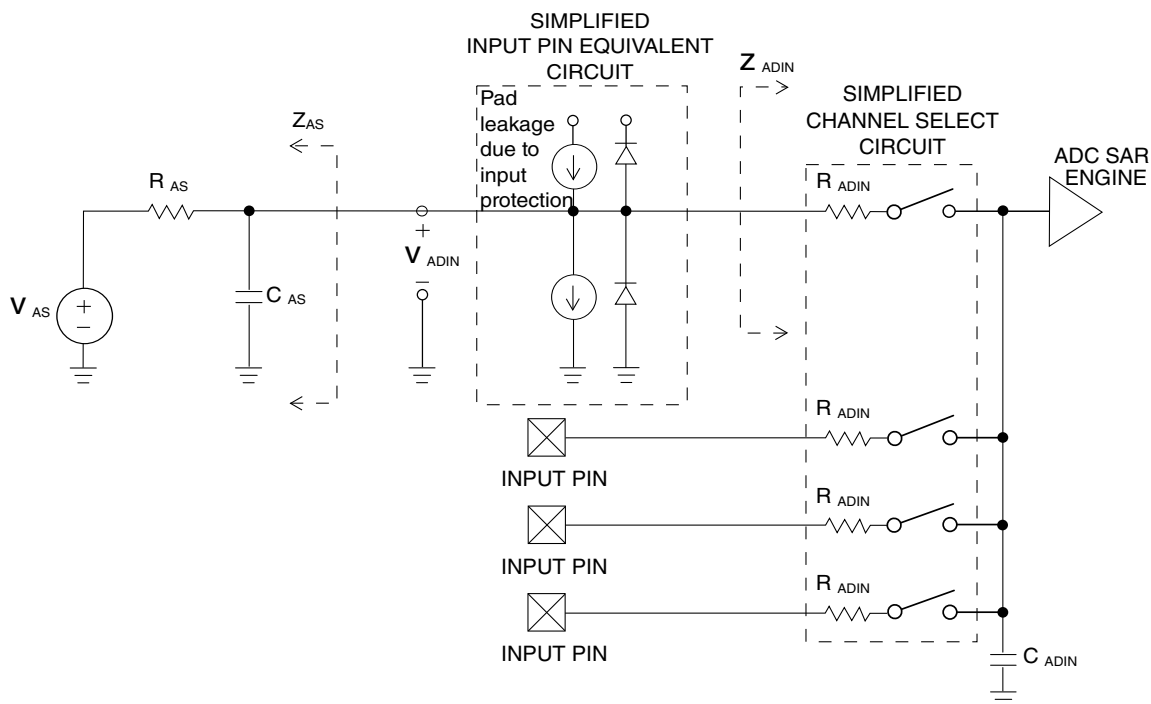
SIMPLIFIED INPUT PIN EQUIVALENT CIRCUIT

$Z_{ADIN}$

SIMPLIFIED CHANNEL SELECT CIRCUIT

Pad leakage due to input protection

$Z_{AS}$

ADC SAR ENGINE

$R_{AS}$

$R_{ADIN}$

+

$V_{ADIN}$

−

$V_{AS}$

+

−

$C_{AS}$

$R_{ADIN}$

INPUT PIN

$R_{ADIN}$

INPUT PIN

$R_{ADIN}$

INPUT PIN

$C_{ADIN}$